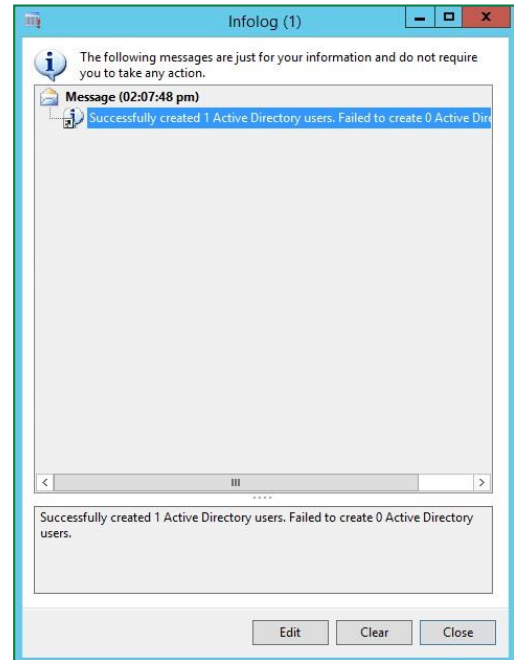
Infolog (1)

The following messages are just for your information and do not require you to take any action.

Message (02:07:48 pm)

Successfully created 1 Active Directory users. Failed to create 0 Active Dir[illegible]

III

Successfully created 1 Active Directory users. Failed to create 0 Active Directory users.

Edit

Clear

Close